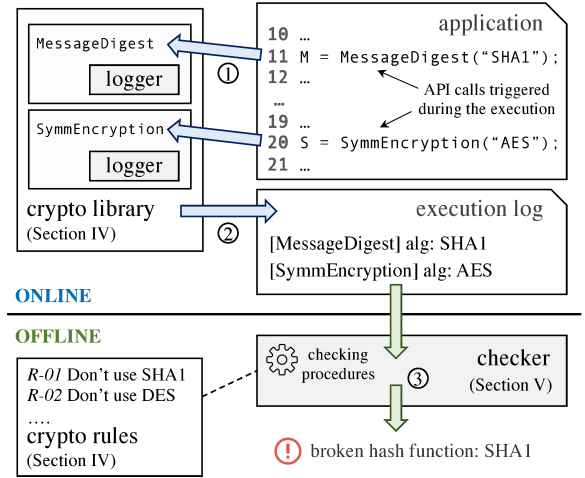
MessageDigest

logger

SymmEncryption

logger

crypto library
(Section IV)

①

application

10 …
11 M = MessageDigest(“SHA1”);
12 …
…
19 …
20 S = SymmEncryption(“AES”);
21 …

API calls triggered during the execution

②

execution log

[MessageDigest] alg: SHA1
[SymmEncryption] alg: AES

ONLINE

OFFLINE

*R-01* Don't use SHA1
*R-02* Don't use DES
….
crypto rules
(Section IV)

checking procedures

③

checker
(Section V)

! broken hash function: SHA1